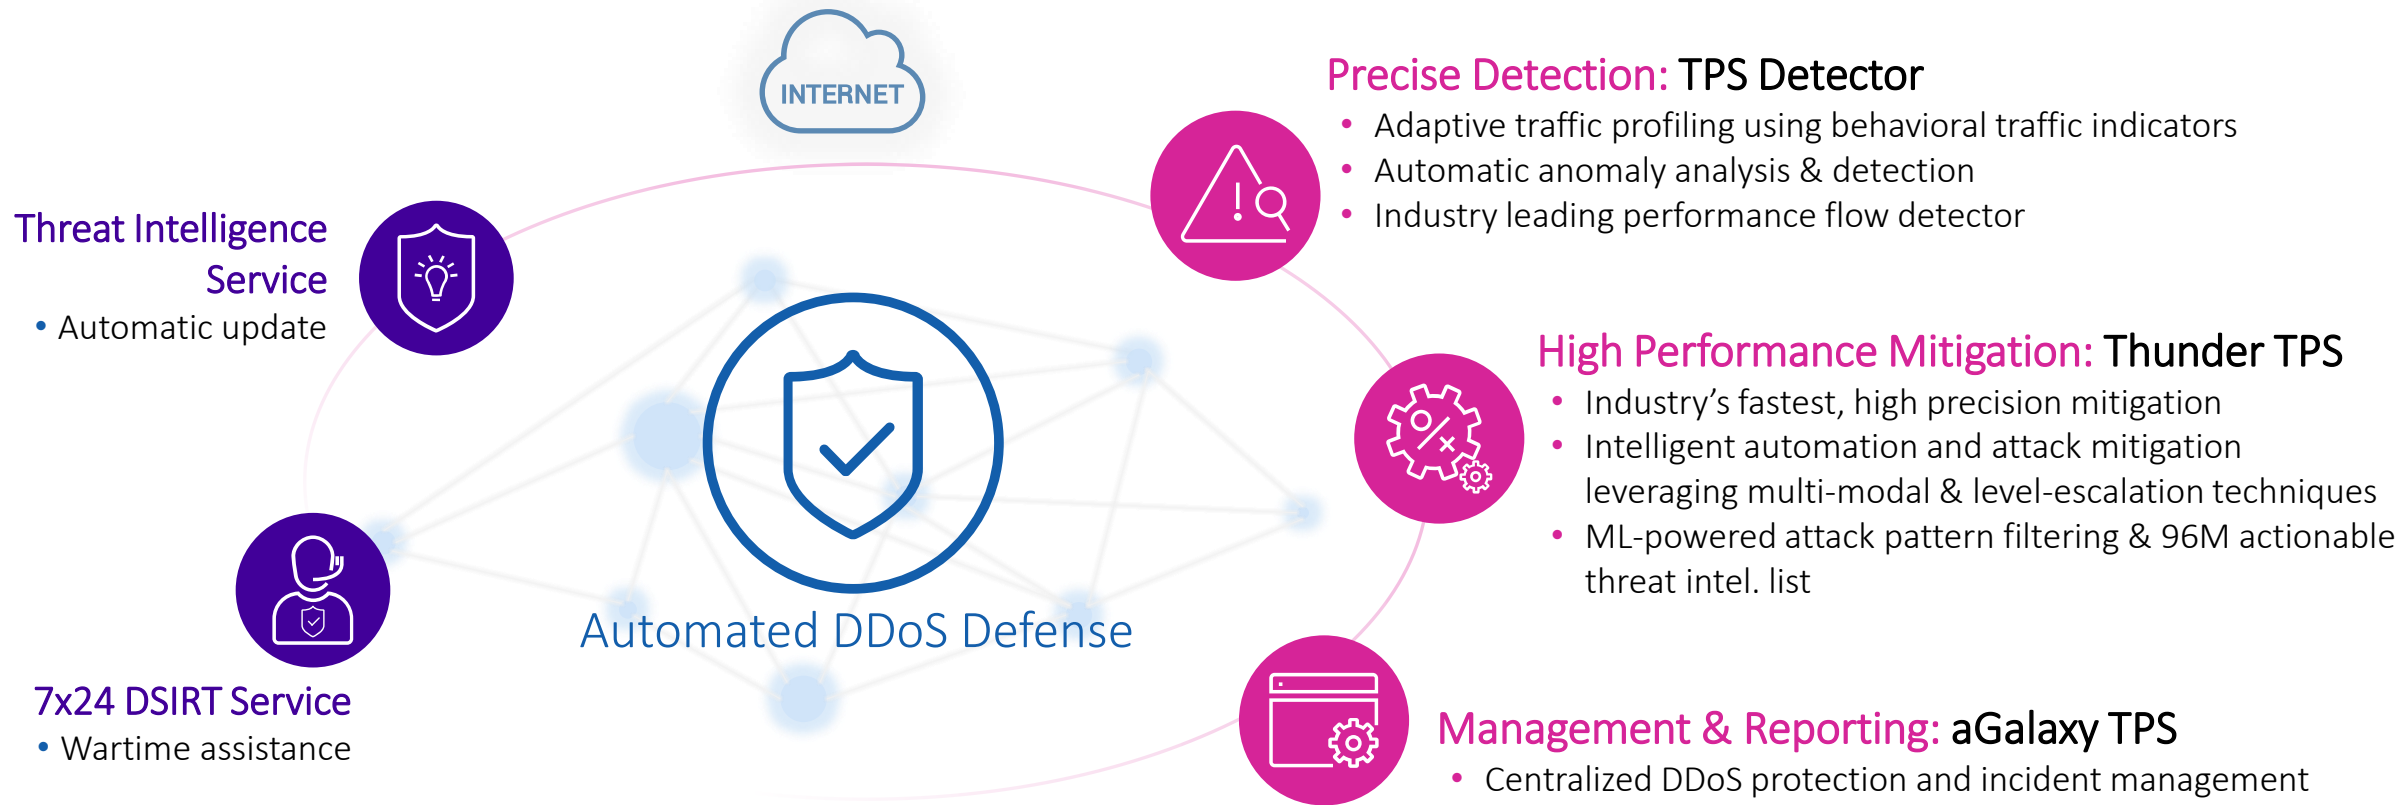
INTERNET

Precise Detection: TPS Detector
• Adaptive traffic profiling using behavioral traffic indicators
• Automatic anomaly analysis & detection
• Industry leading performance flow detector

Threat Intelligence Service
• Automatic update

High Performance Mitigation: Thunder TPS
• Industry's fastest, high precision mitigation
• Intelligent automation and attack mitigation leveraging multi-modal & level-escalation techniques
• ML-powered attack pattern filtering & 96M actionable threat intel. list

Automated DDoS Defense

7x24 DSIRT Service
• Wartime assistance

Management & Reporting: aGalaxy TPS
• Centralized DDoS protection and incident management